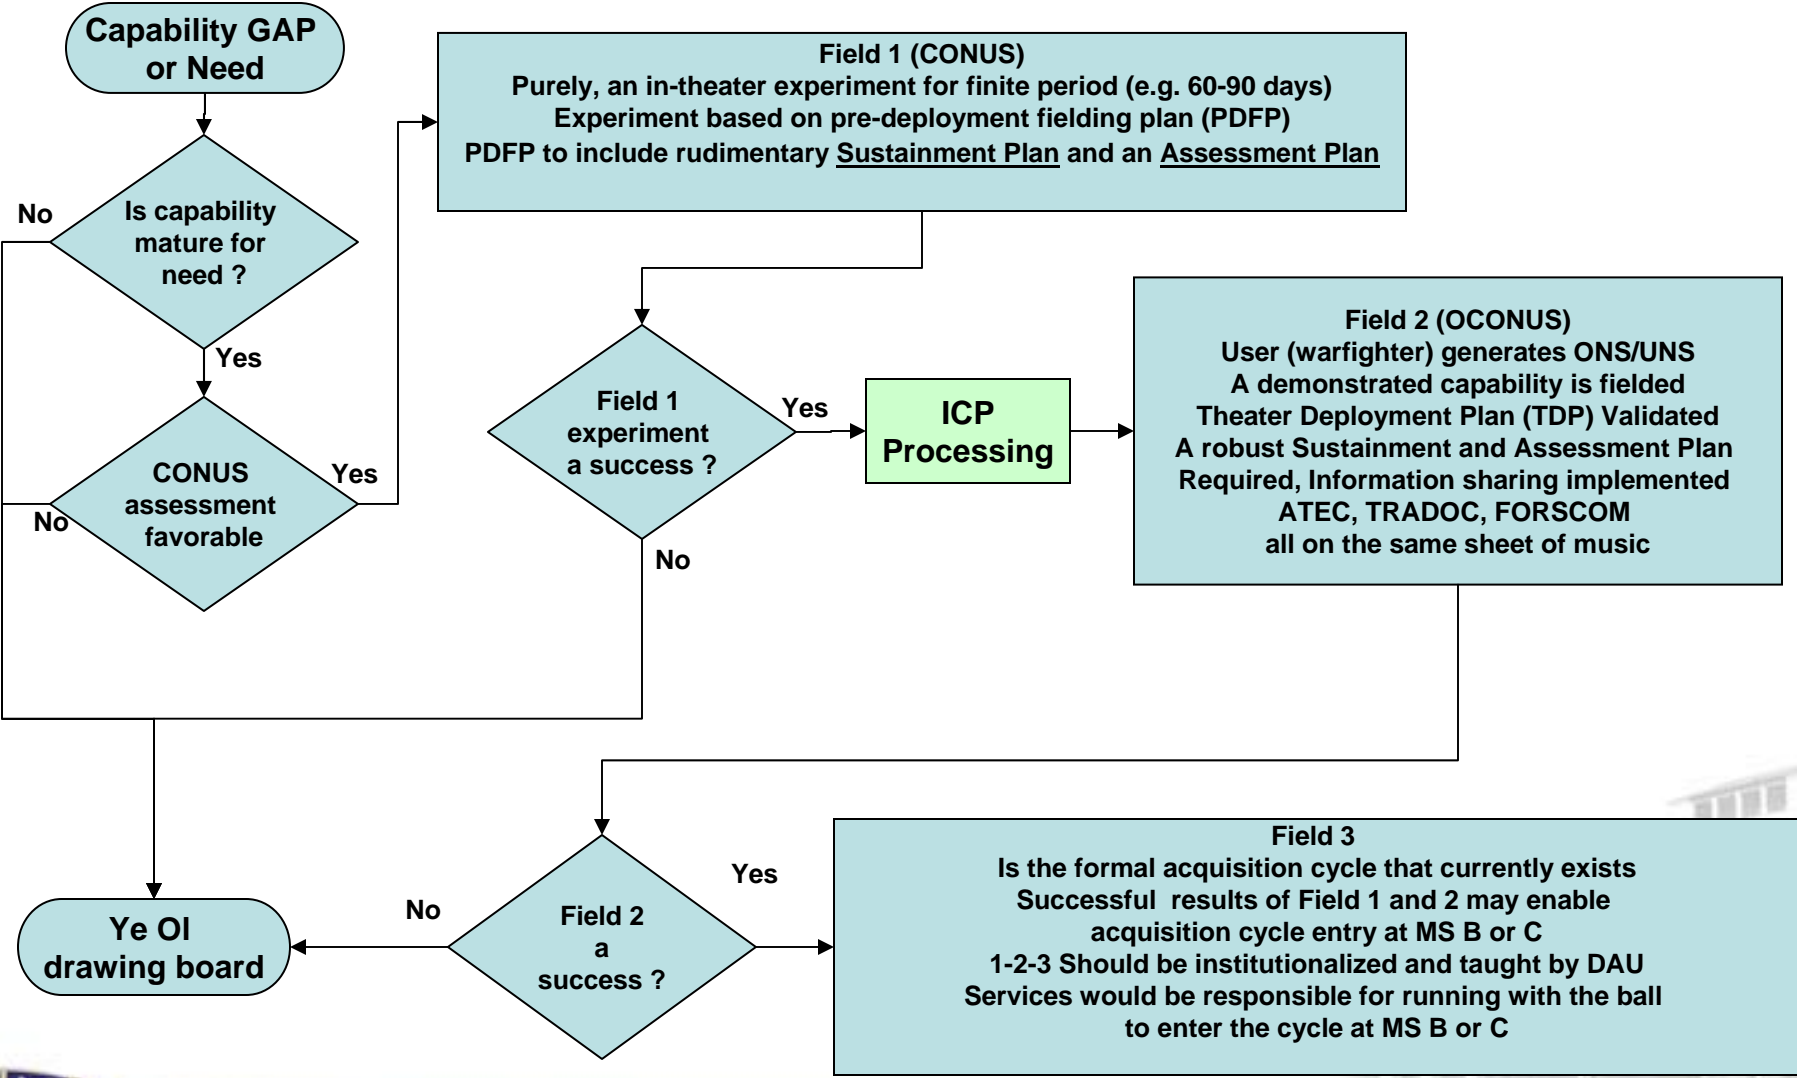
Capability GAP or Need

Is capability mature for need ?

No

Yes

CONUS assessment favorable

Yes

No

Field 1 (CONUS)
Purely, an in-theater experiment for finite period (e.g. 60-90 days)
Experiment based on pre-deployment fielding plan (PDFP)
PDFP to include rudimentary Sustainment Plan and an Assessment Plan

Field 1 experiment a success ?

Yes

No

ICP Processing

Field 2 (OCONUS)
User (warfighter) generates ONS/UNS
A demonstrated capability is fielded
Theater Deployment Plan (TDP) Validated
A robust Sustainment and Assessment Plan
Required, Information sharing implemented
ATEC, TRADOC, FORSCOM
all on the same sheet of music

Ye Ol drawing board

No

Field 2 a success ?

Yes

Field 3
Is the formal acquisition cycle that currently exists
Successful results of Field 1 and 2 may enable
acquisition cycle entry at MS B or C
1-2-3 Should be institutionalized and taught by DAU
Services would be responsible for running with the ball
to enter the cycle at MS B or C